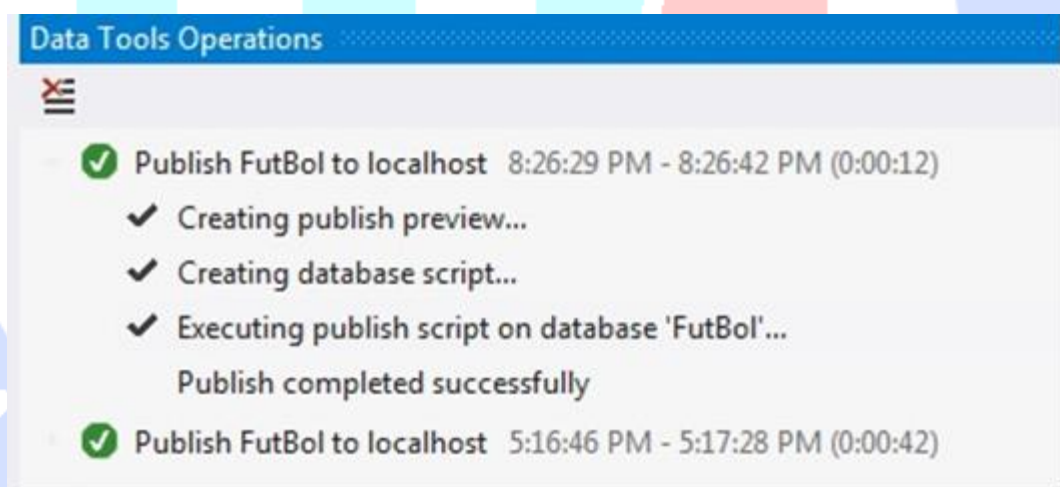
Data Tools Operations

Publish FutBol to localhost 8:26:29 PM - 8:26:42 PM (0:00:12)

Creating publish preview...

Creating database script...

Executing publish script on database 'FutBol'...

Publish completed successfully

Publish FutBol to localhost 5:16:46 PM - 5:17:28 PM (0:00:42)